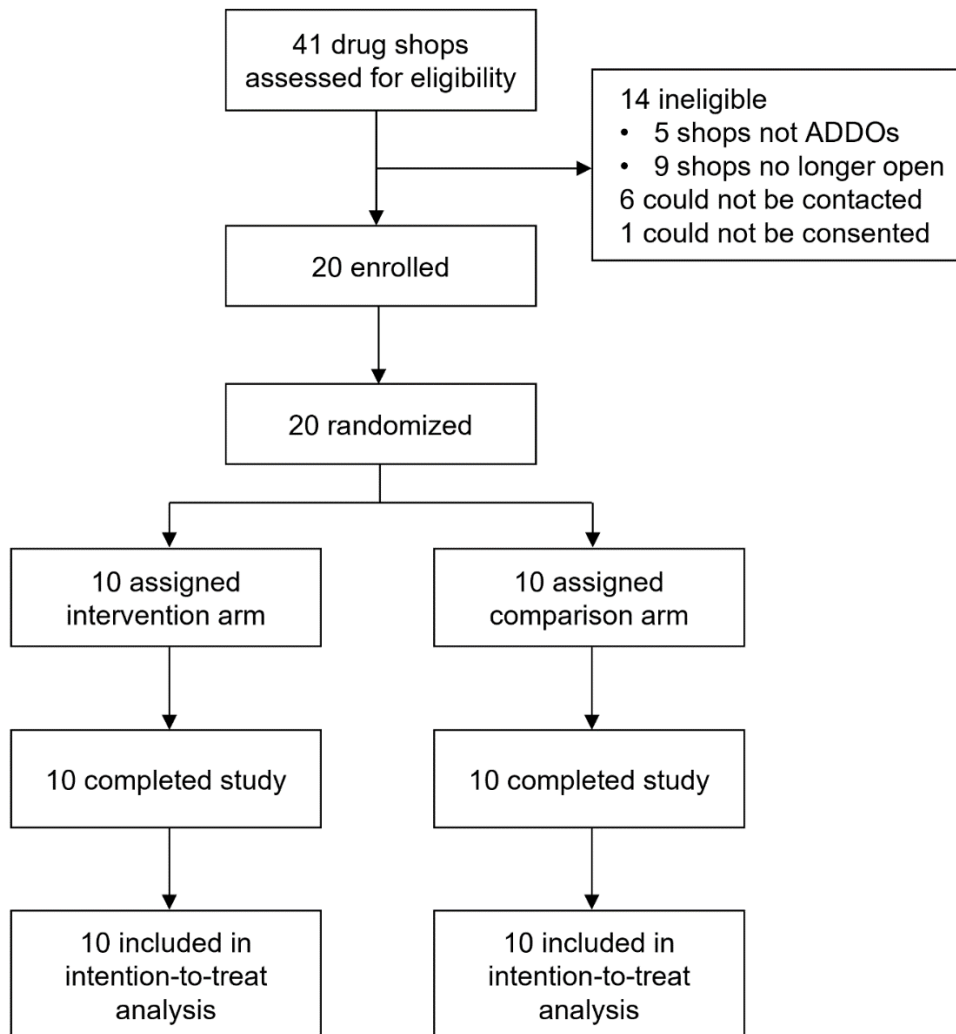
41 drug shops assessed for eligibility

14 ineligible
• 5 shops not ADDOs
• 9 shops no longer open
6 could not be contacted
1 could not be consented

20 enrolled

20 randomized

10 assigned intervention arm

10 assigned comparison arm

10 completed study

10 completed study

10 included in intention-to-treat analysis

10 included in intention-to-treat analysis